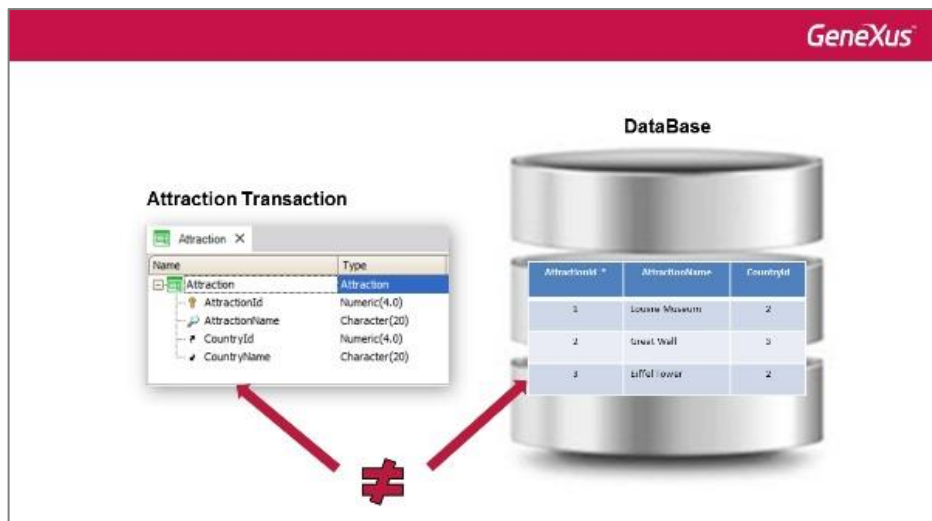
GeneXus

DataBase

Attraction Transaction

Attraction ×

| Name | Type |
|---|---|
| Attraction | Attraction |
| AttractionId | Numeric(4.0) |
| AttractionName | Character(20) |
| CountryId | Numeric(4.0) |
| CountryName | Character(20) |

| AttractionId * | AttractionName | CountryId |
|---|---|---|
| 1 | Louvre Museum | 2 |
| 2 | Great Wall | 3 |
| 3 | Eiffel Tower | 2 |

≠